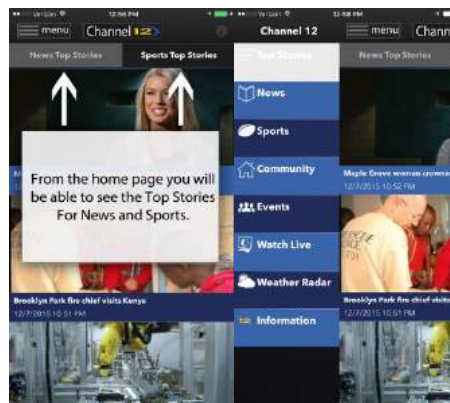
Verizon 12:58 PM

menu Channel 12

News Top Stories | Sports Top Stories

From the home page you will be able to see the Top Stories For News and Sports.

Brooklyn Park fire chief visits Kenya
12/7/2015 10:51 PM

Verizon 12:58 PM

Channel 12

Top Stories

News

Sports

Community

Events

Watch Live

Weather Radar

Information

menu Chann

News Top Stories

Maple Grove woman crowne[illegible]
12/7/2015 10:52 PM

Brooklyn Park fire chief visits
12/7/2015 10:51 PM